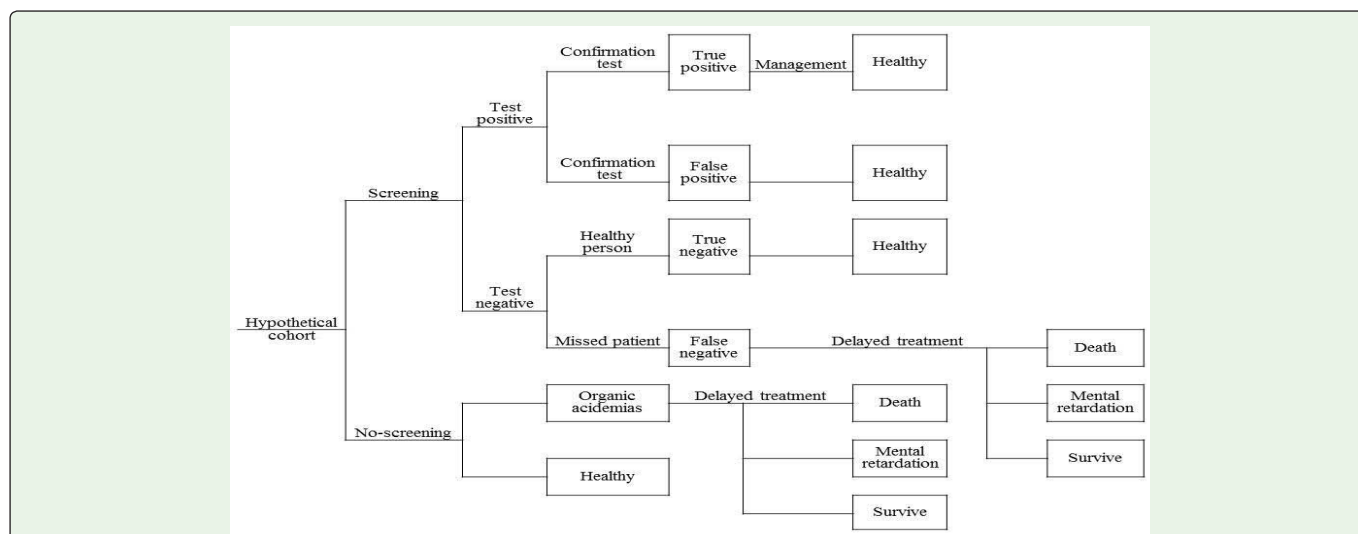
Hypothetical cohort

Screening

Test positive

Confirmation test

True positive

Management

Healthy

Confirmation test

False positive

Healthy

Test negative

Healthy person

True negative

Healthy

Missed patient

False negative

Delayed treatment

Death

Mental retardation

Survive

No-screening

Organic acidemias

Delayed treatment

Death

Mental retardation

Survive

Healthy